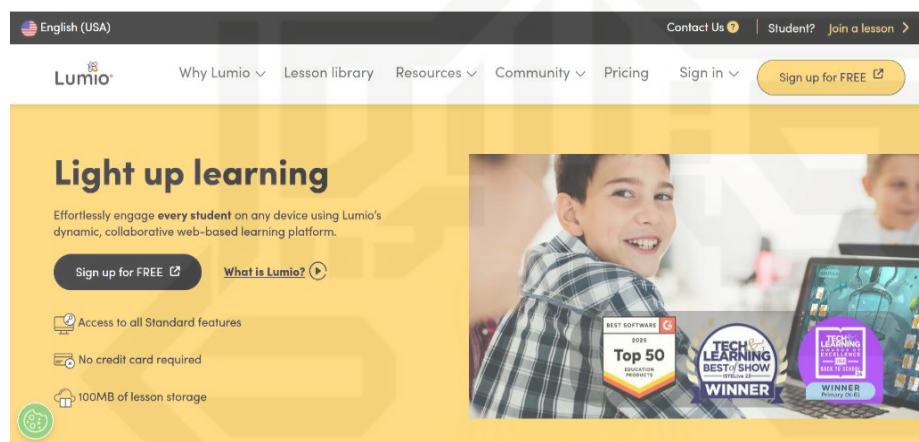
English (USA)

Contact Us ? | Student? Join a lesson >

Lumio

Why Lumio ∨ Lesson library Resources ∨ Community ∨ Pricing Sign in ∨ Sign up for FREE

Light up learning

Effortlessly engage **every student** on any device using Lumio's dynamic, collaborative web-based learning platform.

Sign up for FREE What is Lumio?

Access to all Standard features

No credit card required

100MB of lesson storage

BEST SOFTWARE G 2023 Top 50 EDUCATION PRODUCTS

TECH & LEARNING BEST of SHOW ISTELive 23 WINNER

TECH & LEARNING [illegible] EXCELLENCE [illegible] BACK TO SCHOOL WINNER Primary (K-6)